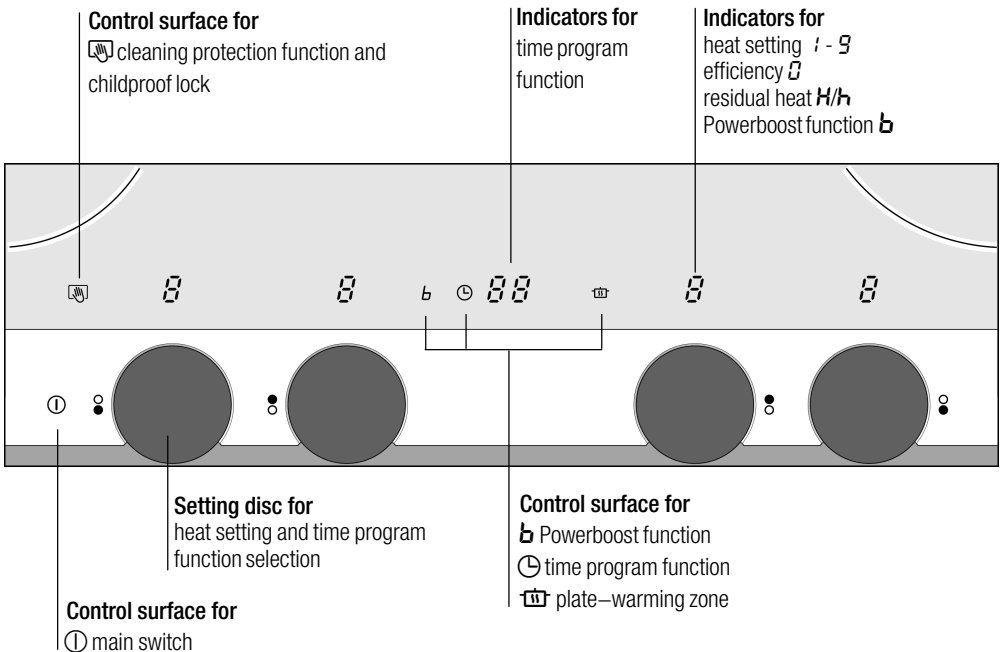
Control surface for
cleaning protection function and childproof lock

Indicators for
time program function

Indicators for
heat setting 1 - 9
efficiency 0
residual heat H/h
Powerboost function b

8 8 b 88 8 8

Setting disc for
heat setting and time program function selection

Control surface for
b Powerboost function
time program function
plate–warming zone

Control surface for
main switch